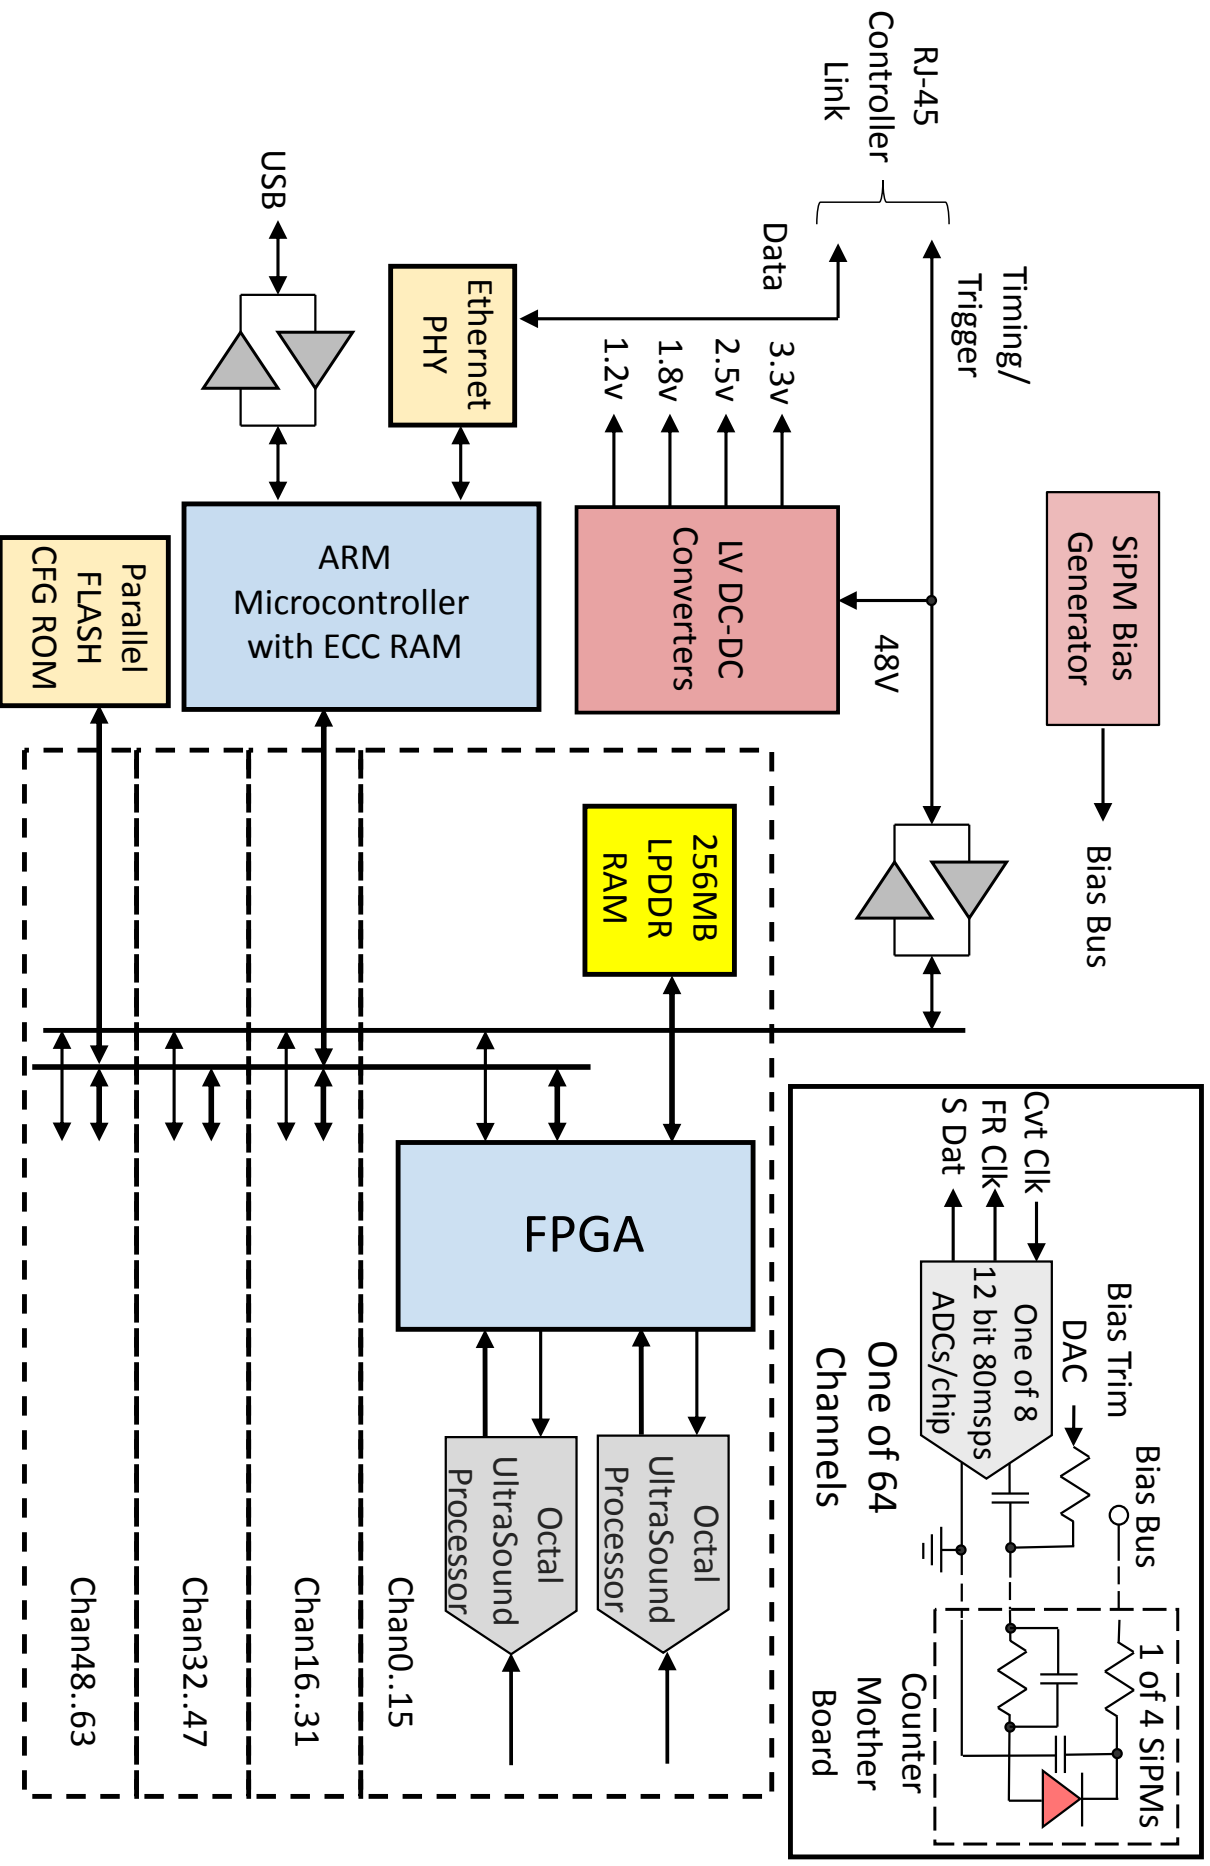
RJ-45
Controller
Link

USB

Data

Timing/
Trigger

Ethernet
PHY

3.3v
2.5v
1.8v
1.2v

SiPM Bias
Generator

ARM
Microcontroller
with ECC RAM

LV DC-DC
Converters

48V

Parallel
FLASH
CFG ROM

256MB
LPDDR
RAM

Bias Bus

FPGA

Cvt Clk
FR Clk
S Dat

Bias Trim
DAC

One of 8
12 bit 80msps
ADCs/chip

Bias Bus

One of 64
Channels

Octal
UltraSound
Processor

Octal
UltraSound
Processor

1 of 4 SiPMs

Counter
Mother
Board

Chan48..63
Chan32..47
Chan16..31
Chan0..15